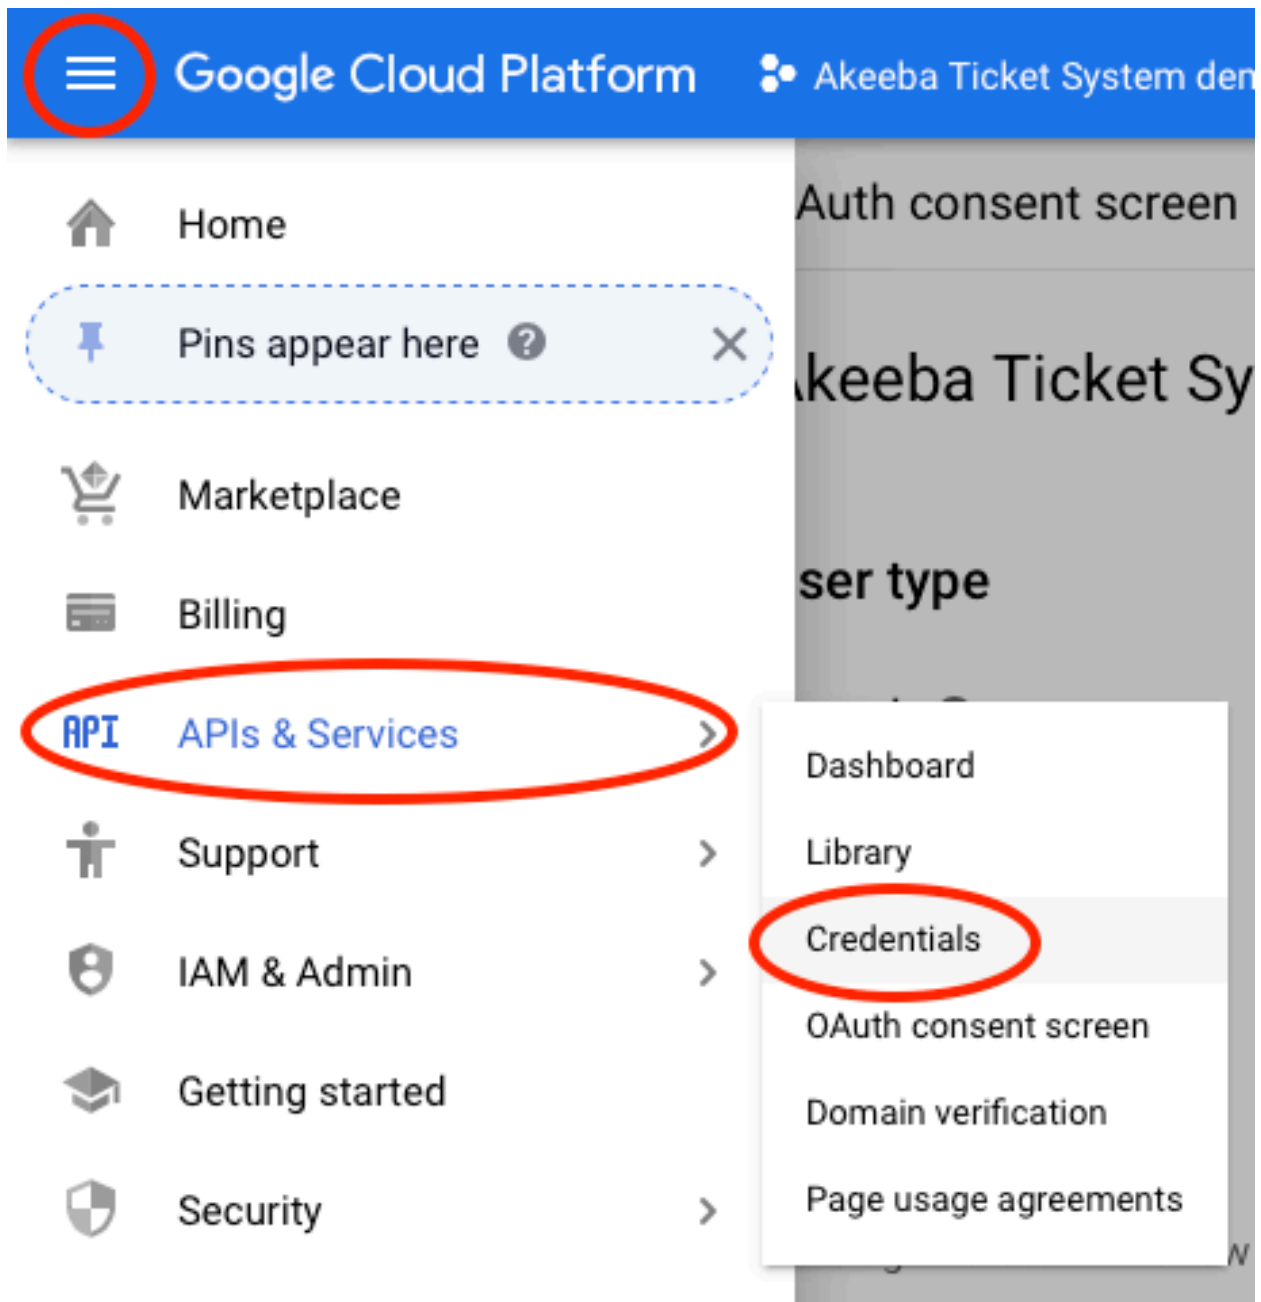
Google Cloud Platform

Akeeba Ticket System den

Home

Pins appear here

Marketplace

Billing

API APIs & Services

Support

IAM & Admin

Getting started

Security

Auth consent screen

keeba Ticket Sy

ser type

Dashboard

Library

Credentials

OAuth consent screen

Domain verification

Page usage agreements